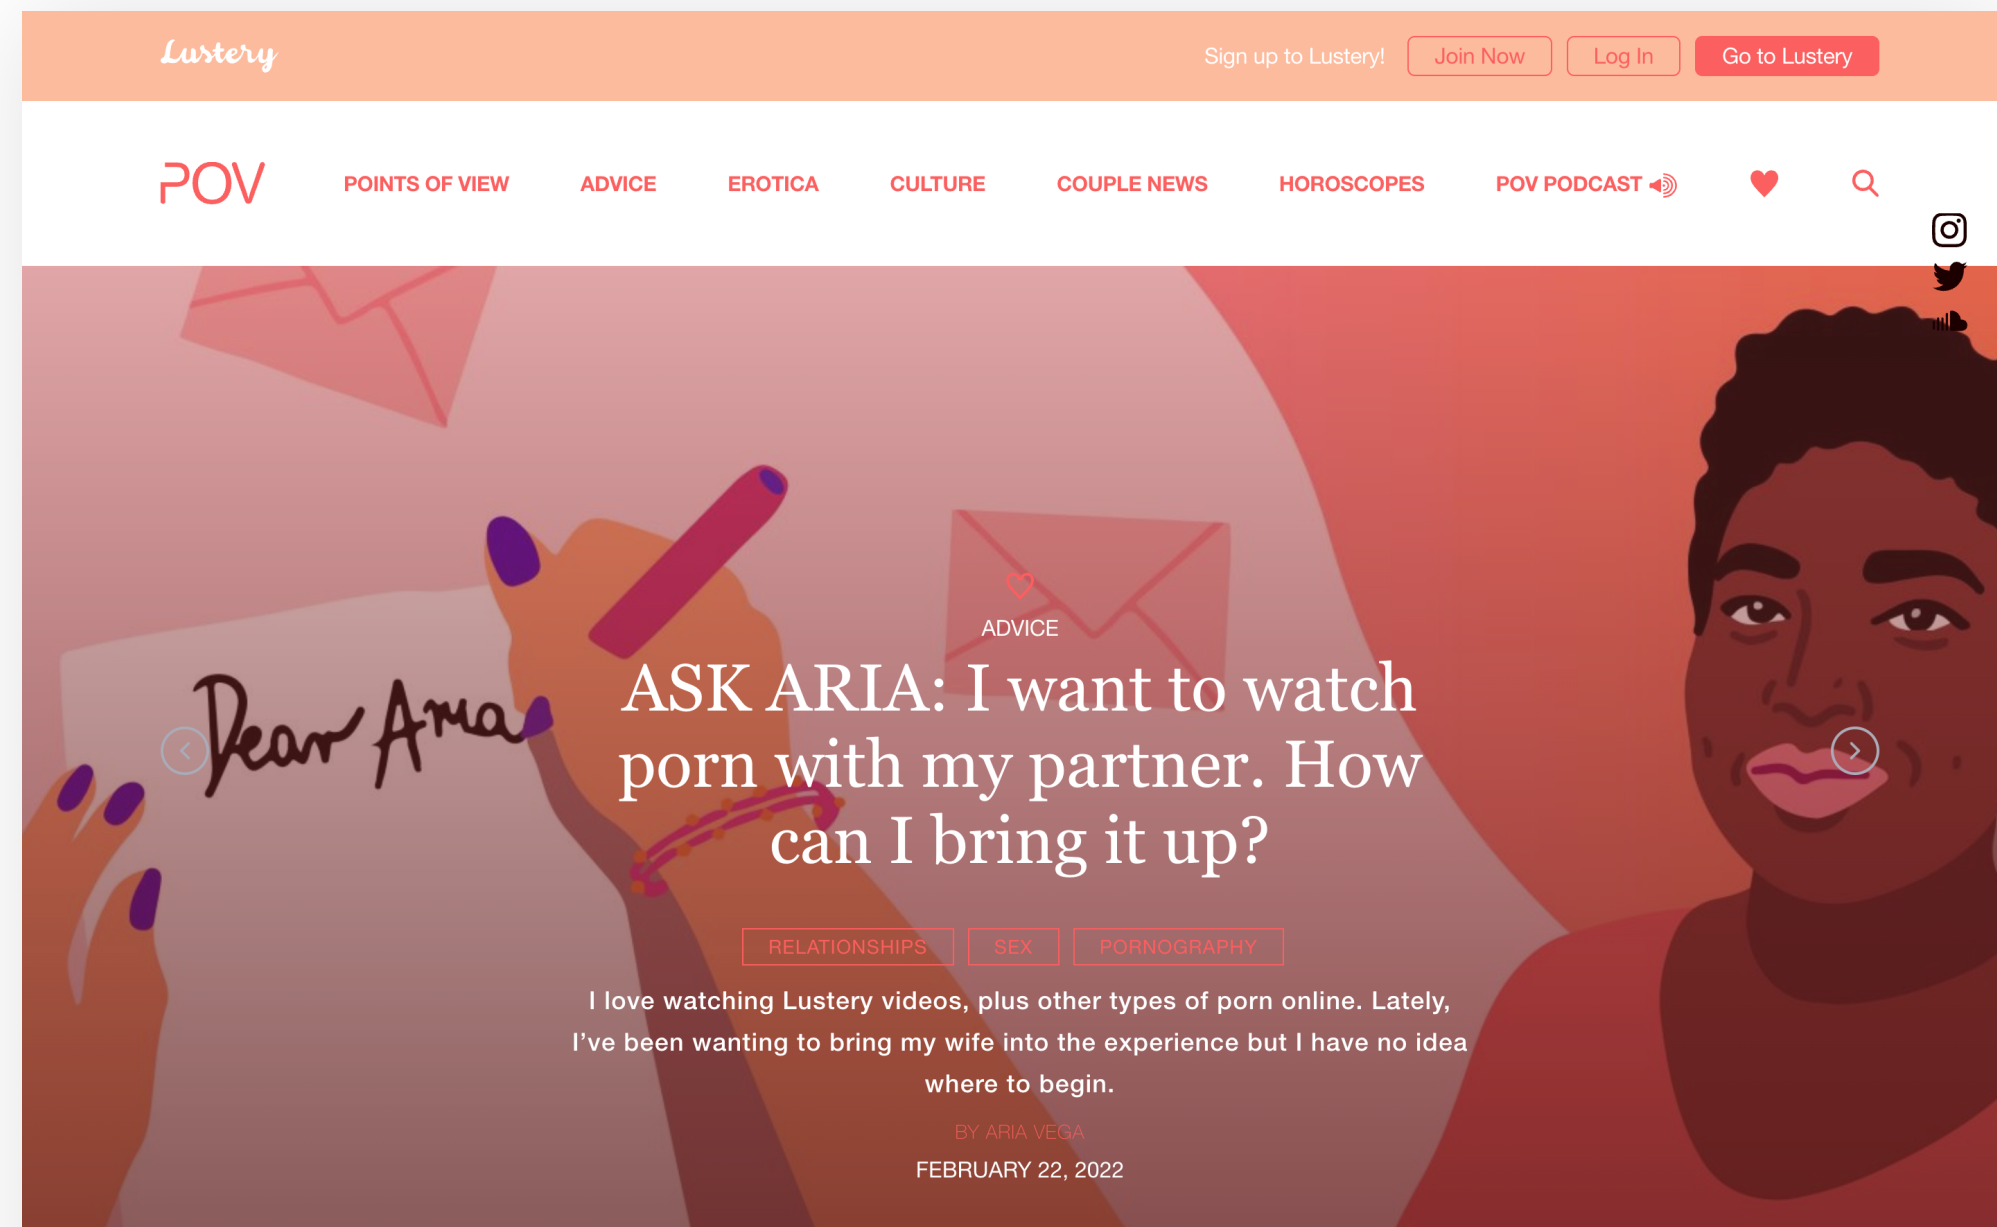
Lustery

Sign up to Lustery! Join Now Log In Go to Lustery

POV

POINTS OF VIEW ADVICE EROTICA CULTURE COUPLE NEWS HOROSCOPES POV PODCAST

Dear Aria

ADVICE

ASK ARIA: I want to watch porn with my partner. How can I bring it up?

RELATIONSHIPS SEX PORNOGRAPHY

I love watching Lustery videos, plus other types of porn online. Lately, I've been wanting to bring my wife into the experience but I have no idea where to begin.

BY ARIA VEGA

FEBRUARY 22, 2022